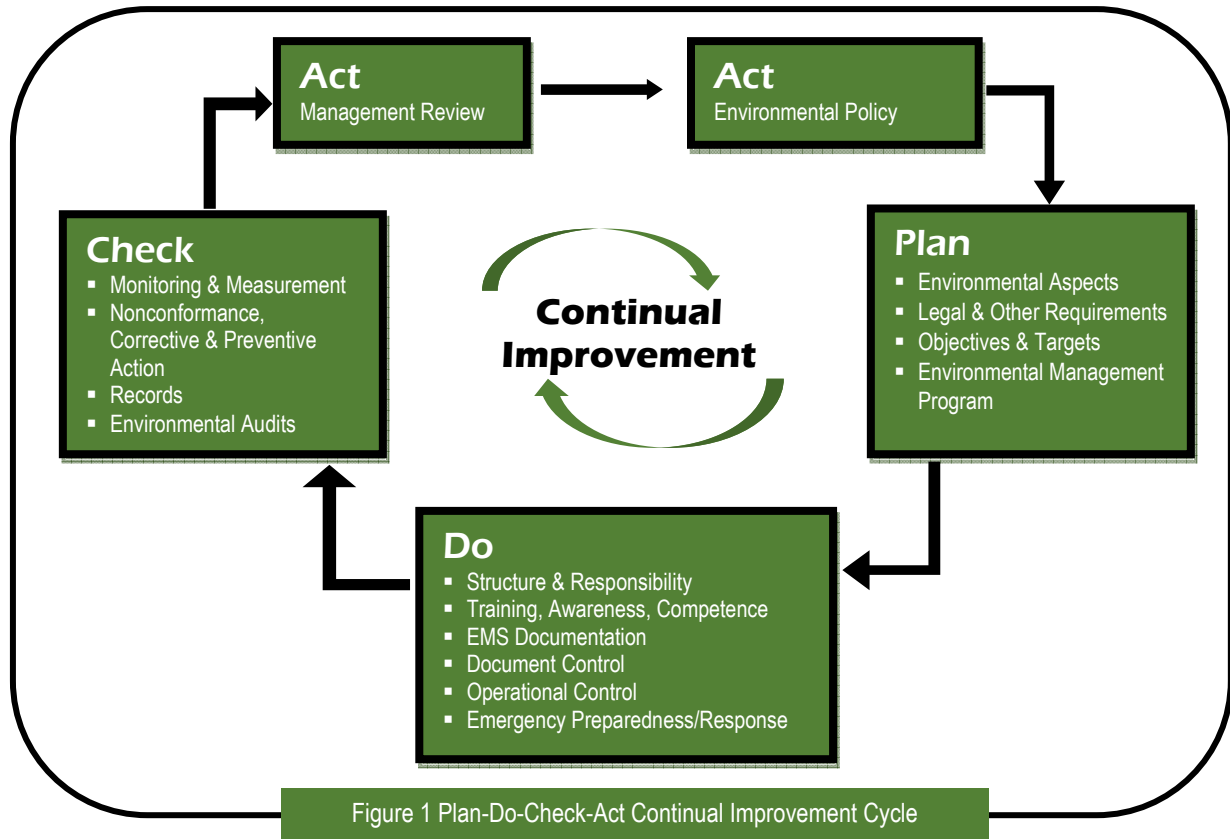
Act
Management Review

Act
Environmental Policy

Check
- Monitoring & Measurement
- Nonconformance, Corrective & Preventive Action
- Records
- Environmental Audits

Continual Improvement

Plan
- Environmental Aspects
- Legal & Other Requirements
- Objectives & Targets
- Environmental Management Program

Do
- Structure & Responsibility
- Training, Awareness, Competence
- EMS Documentation
- Document Control
- Operational Control
- Emergency Preparedness/Response

Figure 1 Plan-Do-Check-Act Continual Improvement Cycle